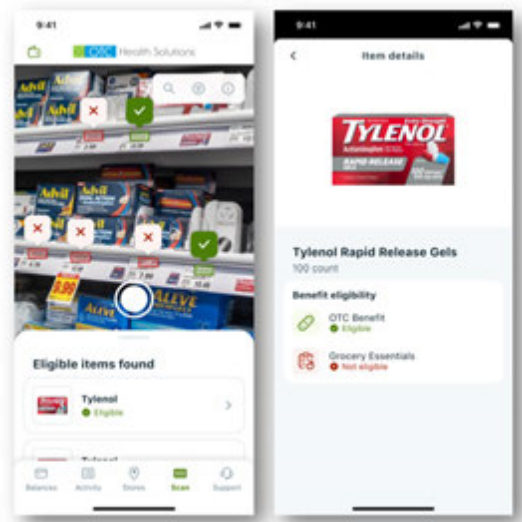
9:41

OTC Health Solutions

Advil

Advil

3.99

ALEVE

Eligible items found

Tylenol

Eligible

Balances

Activity

Stores

Scan

Support

9:41

Item details

TYLENOL

RAPID RELEASE

Tylenol Rapid Release Gels

100 count

Benefit eligibility

OTC Benefit

Eligible

Grocery Essentials

Not eligible